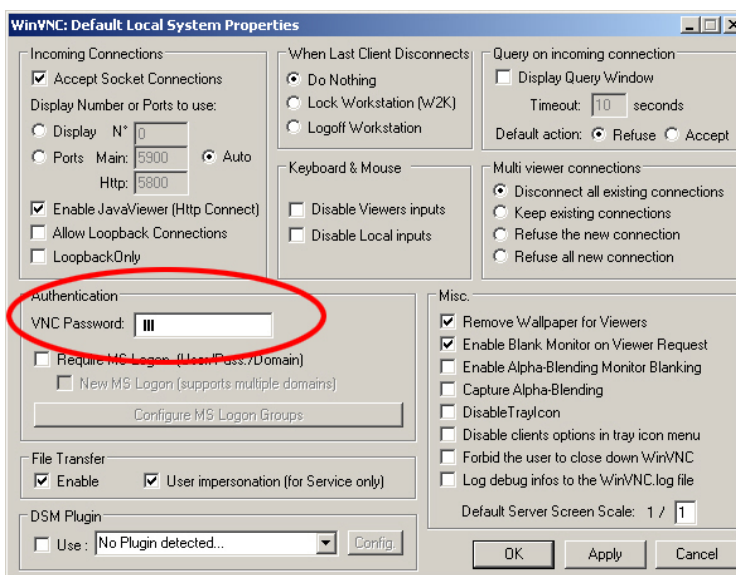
WinVNC: Default Local System Properties

Incoming Connections
Accept Socket Connections
Display Number or Ports to use:
Display N° 0
Ports Main: 5900 Auto
Http: 5800
Enable JavaViewer (Http Connect)
Allow Loopback Connections
LoopbackOnly

When Last Client Disconnects
Do Nothing
Lock Workstation (W2K)
Logoff Workstation

Keyboard & Mouse
Disable Viewers inputs
Disable Local inputs

Query on incoming connection
Display Query Window
Timeout: 10 seconds
Default action: Refuse Accept

Multi viewer connections
Disconnect all existing connections
Keep existing connections
Refuse the new connection
Refuse all new connection

Authentication
VNC Password: III
Require MS Logon (User/Pass./Domain)
New MS Logon (supports multiple domains)
Configure MS Logon Groups

Misc.
Remove Wallpaper for Viewers
Enable Blank Monitor on Viewer Request
Enable Alpha-Blending Monitor Blanking
Capture Alpha-Blending
DisableTrayIcon
Disable clients options in tray icon menu
Forbid the user to close down WinVNC
Log debug infos to the WinVNC.log file
Default Server Screen Scale: 1 / 1

File Transfer
Enable
User impersonation (for Service only)

DSM Plugin
Use : No Plugin detected... Config.

OK Apply Cancel